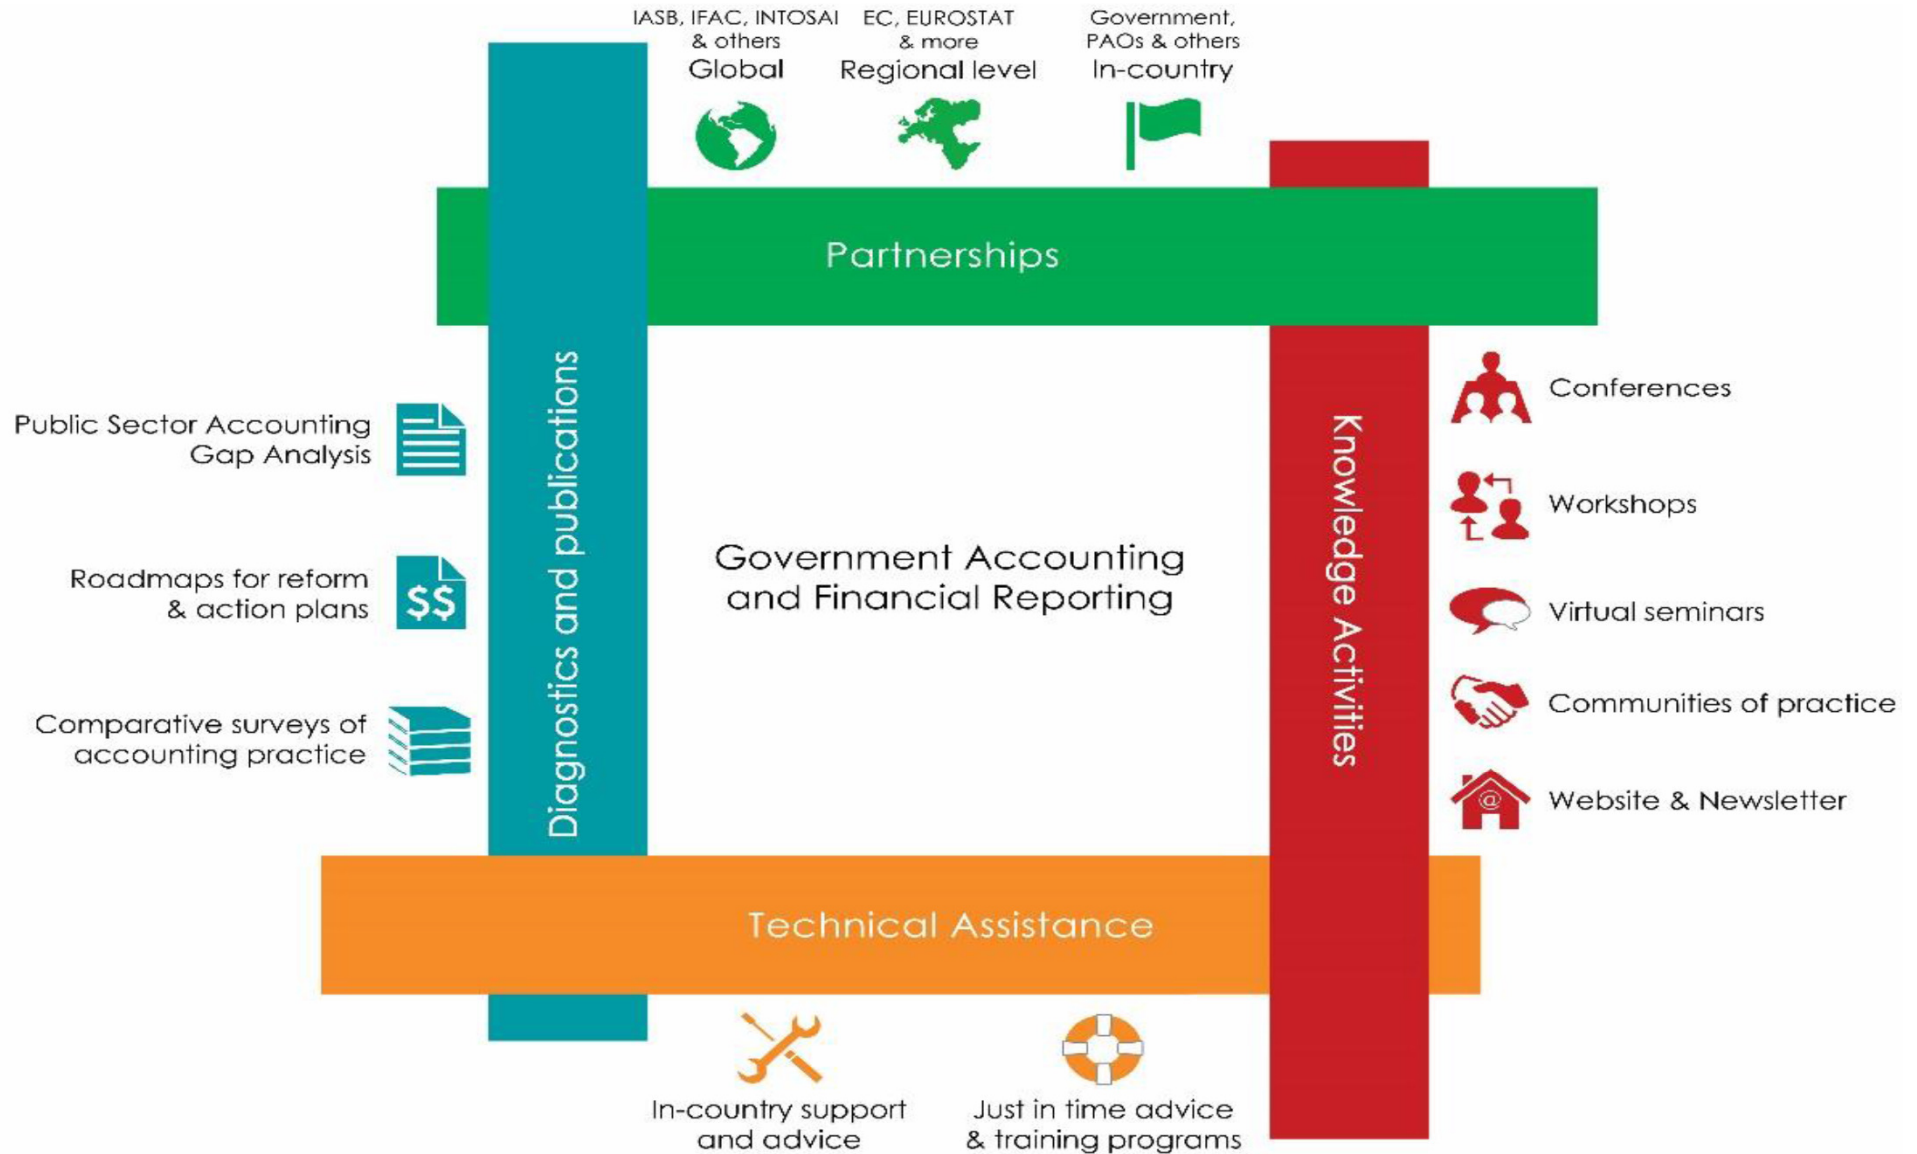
IASB, IFAC, INTOSAI & others
Global

EC, EUROSTAT & more
Regional level

Government, PAOs & others
In-country

Partnerships

Diagnostics and publications

Public Sector Accounting Gap Analysis

Roadmaps for reform & action plans

$$

Comparative surveys of accounting practice

Government Accounting and Financial Reporting

Knowledge Activities

Conferences

Workshops

Virtual seminars

Communities of practice

Website & Newsletter

@

Technical Assistance

In-country support and advice

Just in time advice & training programs